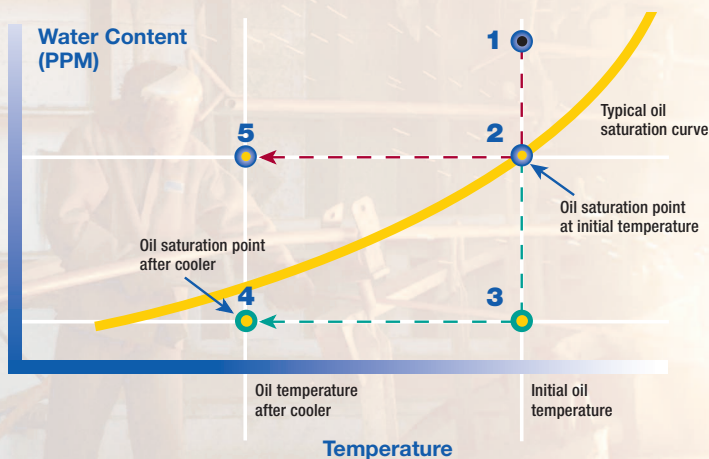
Water Content
(PPM)

1

Typical oil saturation curve

5

2

Oil saturation point at initial temperature

Oil saturation point after cooler

4

3

Oil temperature after cooler

Initial oil temperature

Temperature